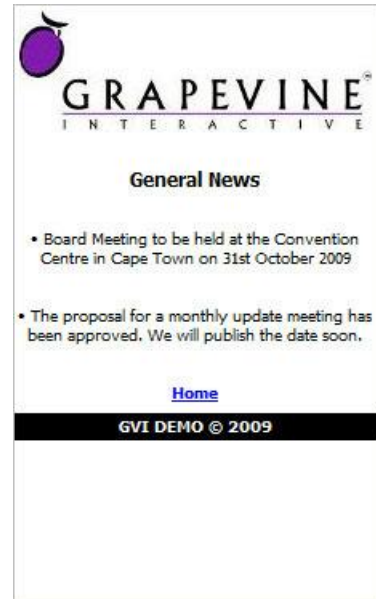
GRAPEVINE®
INTERACTIVE

General News

• Board Meeting to be held at the Convention Centre in Cape Town on 31st October 2009

• The proposal for a monthly update meeting has been approved. We will publish the date soon.

Home

GVI DEMO © 2009